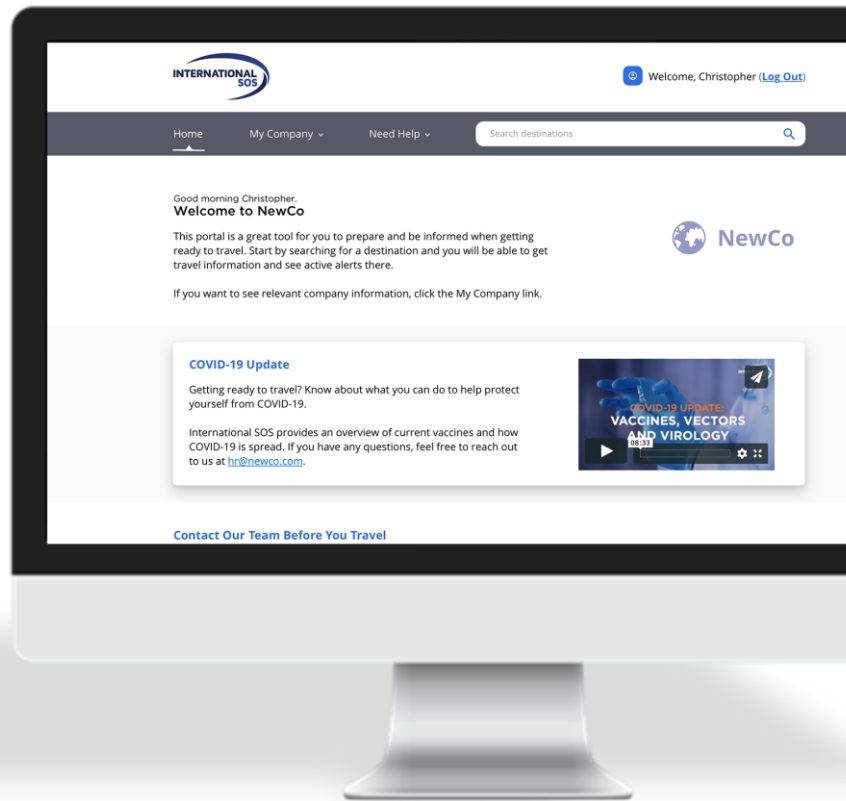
INTERNATIONAL SOS

Welcome, Christopher (Log Out)

Home My Company Need Help

Search destinations

Good morning Christopher.
Welcome to NewCo

This portal is a great tool for you to prepare and be informed when getting ready to travel. Start by searching for a destination and you will be able to get travel information and see active alerts there.

If you want to see relevant company information, click the My Company link.

NewCo

COVID-19 Update

Getting ready to travel? Know about what you can do to help protect yourself from COVID-19.

International SOS provides an overview of current vaccines and how COVID-19 is spread. If you have any questions, feel free to reach out to us at hr@newco.com.

COVID-19 UPDATE: VACCINES, VECTORS AND VIROLOGY

08:33

Contact Our Team Before You Travel